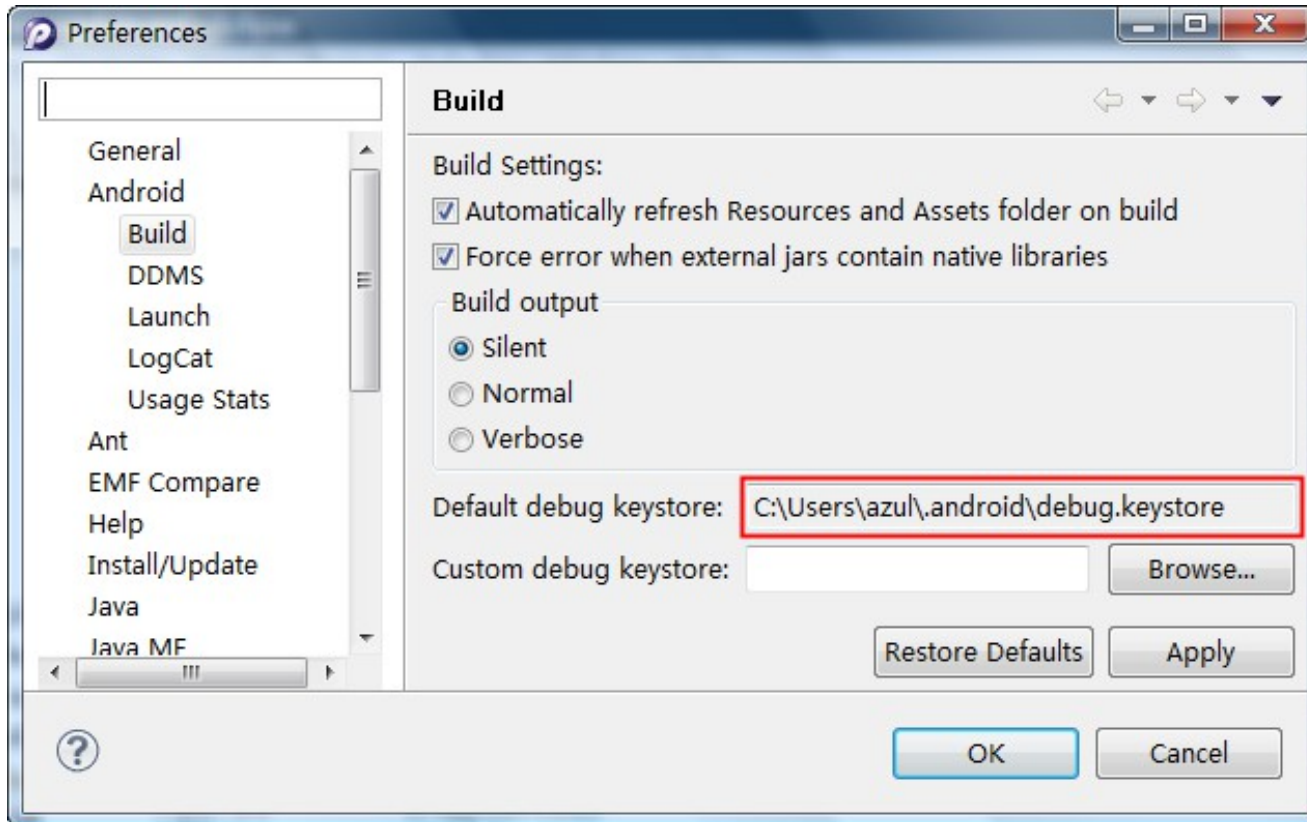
Preferences

General
Android
Build
DDMS
Launch
LogCat
Usage Stats
Ant
EMF Compare
Help
Install/Update
Java
Java ME

Build

Build Settings:
Automatically refresh Resources and Assets folder on build
Force error when external jars contain native libraries

Build output
Silent
Normal
Verbose

Default debug keystore: C:\Users\azul\.android\debug.keystore
Custom debug keystore: Browse...

Restore Defaults Apply

OK Cancel